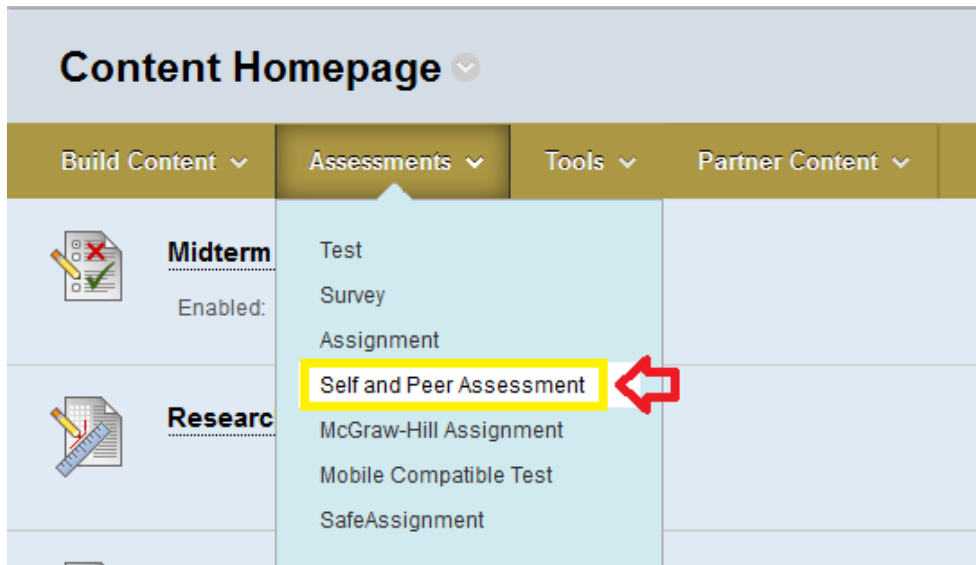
Content Homepage

Build Content
Assessments
Tools
Partner Content

Midterm
Enabled:

Researc

Test
Survey
Assignment
Self and Peer Assessment
McGraw-Hill Assignment
Mobile Compatible Test
SafeAssignment